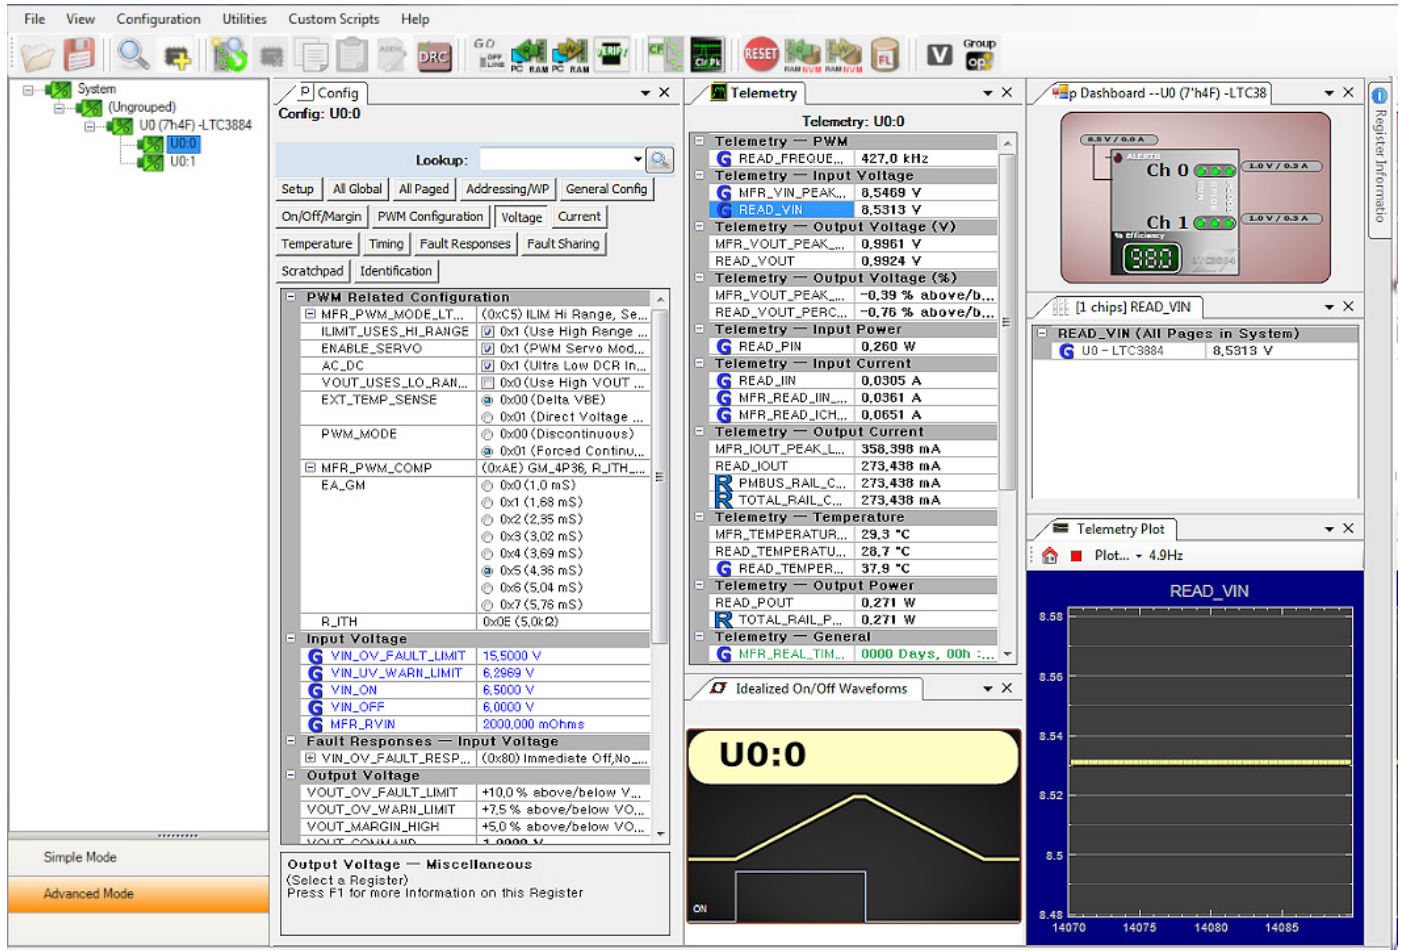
File View Configuration Utilities Custom Scripts Help

GO OFF LINE PC RAM PC RAM VERIFY CF Clr Pk RESET RAM NVM RAM NVM FL V Group OP

System
(Ungrouped)
U0 (7'h4F) -LTC3884
U0:0
U0:1

Simple Mode
Advanced Mode

Config
Config: U0:0

Lookup:

Setup | All Global | All Paged | Addressing/WP | General Config
On/Off/Margin | PWM Configuration | Voltage | Current
Temperature | Timing | Fault Responses | Fault Sharing
Scratchpad | Identification

| PWM Related Configuration | |
|---|---|
| MFR_PWM_MODE_LT... | (0xC5) ILIM Hi Range, Se... |
| ILIMIT_USES_HI_RANGE | 0x1 (Use High Range ... |
| ENABLE_SERVO | 0x1 (PWM Servo Mod... |
| AC_DC | 0x1 (Ultra Low DCR In... |
| VOUT_USES_LO_RAN... | 0x0 (Use High VOUT ... |
| EXT_TEMP_SENSE | 0x00 (Delta VBE) |
| | 0x01 (Direct Voltage ... |
| PWM_MODE | 0x00 (Discontinuous) |
| | 0x01 (Forced Continu... |
| MFR_PWM_COMP | (0xAE) GM_4P36, R_ITH_... |
| EA_GM | 0x0 (1.0 mS) |
| | 0x1 (1.68 mS) |
| | 0x2 (2.35 mS) |
| | 0x3 (3.02 mS) |
| | 0x4 (3.69 mS) |
| | 0x5 (4.36 mS) |
| | 0x6 (5.04 mS) |
| | 0x7 (5.76 mS) |
| R_ITH | 0x0E (5.0kΩ) |
| Input Voltage | |
| VIN_OV_FAULT_LIMIT | 15.5000 V |
| VIN_UV_WARN_LIMIT | 6.2969 V |
| VIN_ON | 6.5000 V |
| VIN_OFF | 6.0000 V |
| MFR_RVIN | 2000.000 mOhms |
| Fault Responses — Input Voltage | |
| VIN_OV_FAULT_RESP... | (0x80) Immediate Off,No_... |
| Output Voltage | |
| VOUT_OV_FAULT_LIMIT | +10.0 % above/below V... |
| VOUT_OV_WARN_LIMIT | +7.5 % above/below VO... |
| VOUT_MARGIN_HIGH | +5.0 % above/below VO... |

Output Voltage — Miscellaneous
(Select a Register)
Press F1 for more Information on this Register

Telemetry
Telemetry: U0:0

| Telemetry — PWM | |
|---|---|
| READ_FREQUE... | 427.0 kHz |
| Telemetry — Input Voltage | |
| MFR_VIN_PEAK... | 8.5469 V |
| READ_VIN | 8.5313 V |
| Telemetry — Output Voltage (V) | |
| MFR_VOUT_PEAK... | 0.9961 V |
| READ_VOUT | 0.9924 V |
| Telemetry — Output Voltage (%) | |
| MFR_VOUT_PEAK... | -0.39 % above/b... |
| READ_VOUT_PERC... | -0.76 % above/b... |
| Telemetry — Input Power | |
| READ_PIN | 0.260 W |
| Telemetry — Input Current | |
| READ_IIN | 0.0305 A |
| MFR_READ_IIN_... | 0.0361 A |
| MFR_READ_ICH... | 0.0651 A |
| Telemetry — Output Current | |
| MFR_IOUT_PEAK_L... | 358.398 mA |
| READ_IOUT | 273.438 mA |
| PMBUS_RAIL_C... | 273.438 mA |
| TOTAL_RAIL_C... | 273.438 mA |
| Telemetry — Temperature | |
| MFR_TEMPERATUR... | 29.3 °C |
| READ_TEMPERATU... | 28.7 °C |
| READ_TEMPER... | 37.9 °C |
| Telemetry — Output Power | |
| READ_POUT | 0.271 W |
| TOTAL_RAIL_P... | 0.271 W |
| Telemetry — General | |
| MFR_REAL_TIM... | 0000 Days, 00h :... |

Idealized On/Off Waveforms
U0:0
ON

p Dashboard --U0 (7'h4F) -LTC38
8.5 V / 0.0 A
ALERTB
Ch 0
Ch 1
1.0 V / 0.3 A
1.0 V / 0.3 A
% Efficiency
888
LTC3884

[1 chips] READ_VIN
| READ_VIN (All Pages in System) | |
|---|---|
| U0 - LTC3884 | 8.5313 V |

Telemetry Plot
Plot... 4.9Hz
READ_VIN
8.58
8.56
8.54
8.52
8.5
8.48
14070 14075 14080 14085

Register Informatio